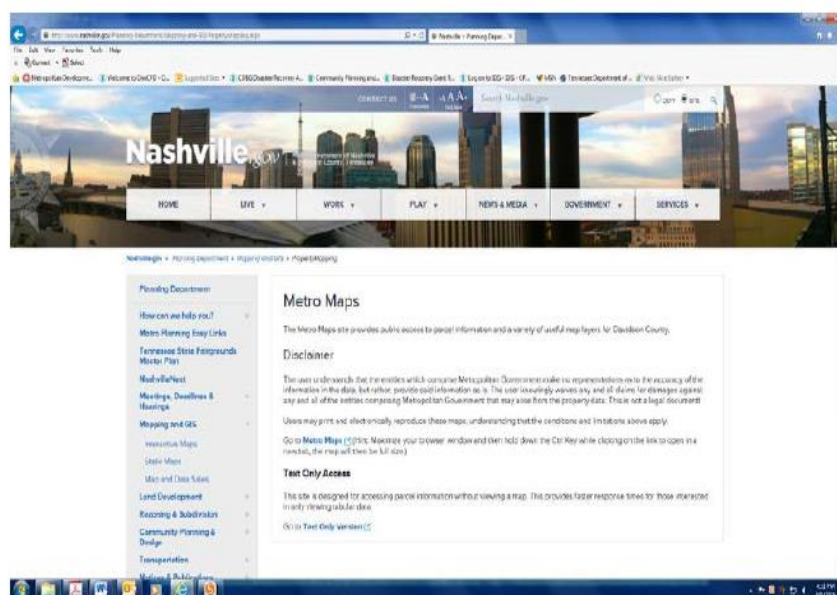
File Edit View Favorites Tools Help

Nashville.gov

CONTACT US

Search Nashville.gov

HOME

LIVE

WORK

PLAY

NEWS & MEDIA

GOVERNMENT

SERVICES

Nashville.gov › Planning Department › Mapping and GIS › Property Mapping

Planning Department

How can we help you?

Metro Planning Easy Links

Tennessee State Fairgrounds Master Plan

NashvilleNext

Meetings, Deadlines & Hearings

Mapping and GIS

Interactive Maps

Static Maps

Map and Data Sales

Land Development

Rezoning & Subdivision

Community Planning & Design

Transportation

Metro Maps

The Metro Maps site provides public access to parcel information and a variety of useful map layers for Davidson County.

Disclaimer

The user understands that the entities which comprise Metropolitan Government make no representations as to the accuracy of the information in the data, but rather, provide said information as is. The user knowingly waives any and all claims for damages against any and all of the entities comprising Metropolitan Government that may arise from the property data. This is not a legal document!

Users may print and electronically reproduce these maps, understanding that the conditions and limitations above apply.

Go to Metro Maps (Hint: Maximize your browser window and then hold down the Ctrl Key while clicking on the link to open in a new tab, the map will then be full size)

Text Only Access

This site is designed for accessing parcel information without viewing a map. This provides faster response times for those interested in only viewing tabular data.

Go to Text Only Version